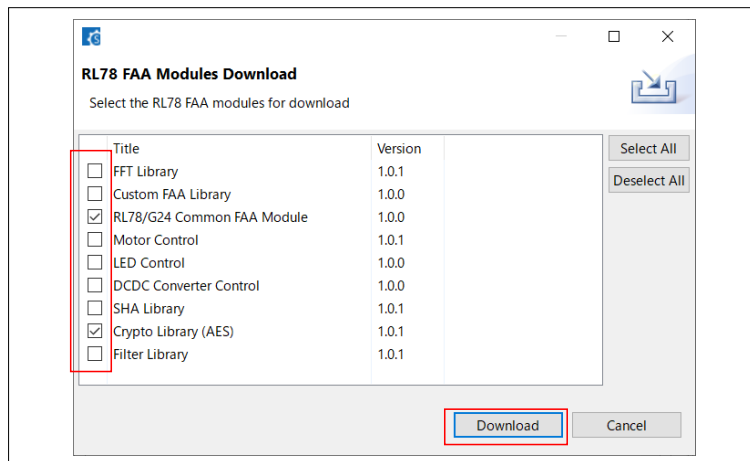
RL78 FAA Modules Download

Select the RL78 FAA modules for download

| | Title | Version |
|---|---|---|
| ☐ | FFT Library | 1.0.1 |
| ☐ | Custom FAA Library | 1.0.0 |
| ☑ | RL78/G24 Common FAA Module | 1.0.0 |
| ☐ | Motor Control | 1.0.1 |
| ☐ | LED Control | 1.0.0 |
| ☐ | DCDC Converter Control | 1.0.0 |
| ☐ | SHA Library | 1.0.1 |
| ☑ | Crypto Library (AES) | 1.0.1 |
| ☐ | Filter Library | 1.0.1 |

Select All

Deselect All

Download

Cancel